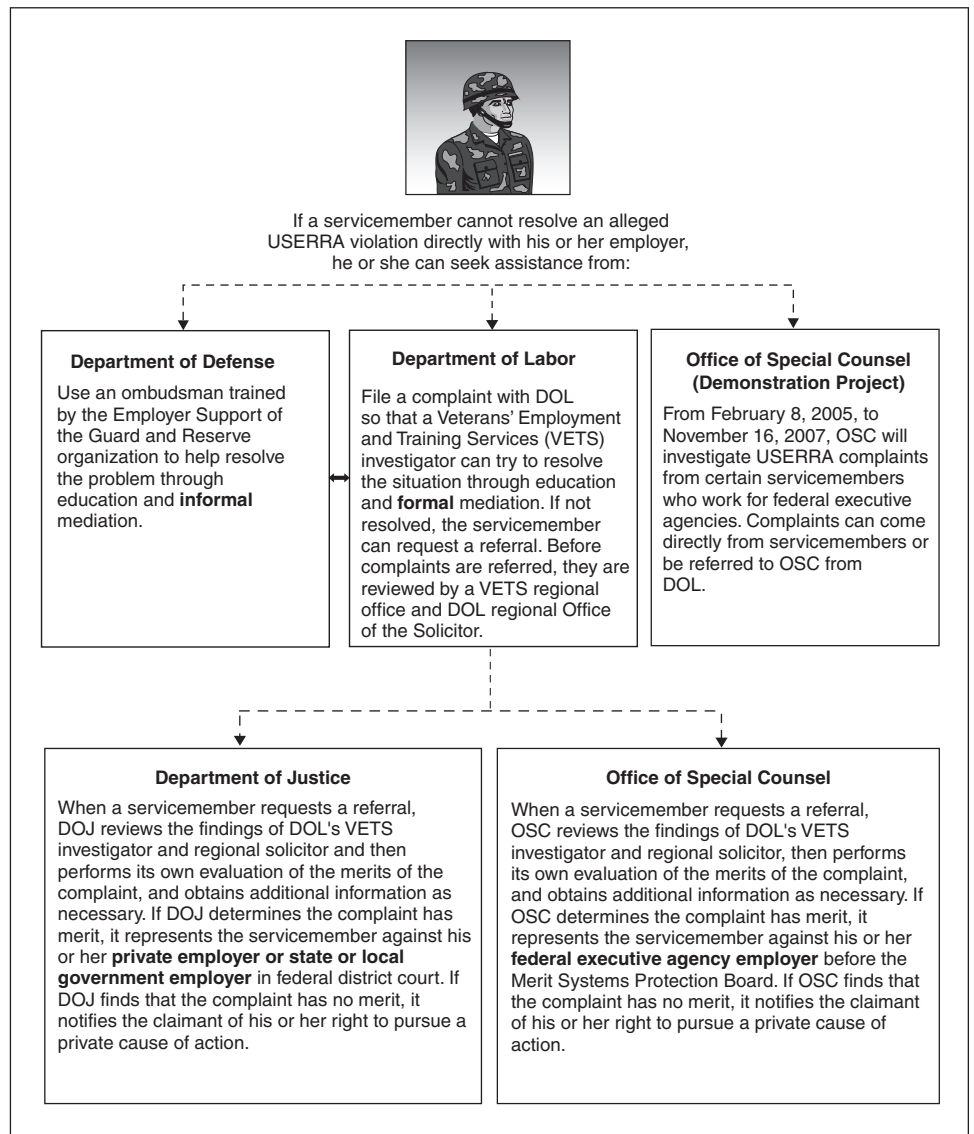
If a servicemember cannot resolve an alleged USERRA violation directly with his or her employer, he or she can seek assistance from:

**Department of Defense**

Use an ombudsman trained by the Employer Support of the Guard and Reserve organization to help resolve the problem through education and **informal** mediation.

**Department of Labor**

File a complaint with DOL so that a Veterans' Employment and Training Services (VETS) investigator can try to resolve the situation through education and **formal** mediation. If not resolved, the servicemember can request a referral. Before complaints are referred, they are reviewed by a VETS regional office and DOL regional Office of the Solicitor.

**Office of Special Counsel (Demonstration Project)**

From February 8, 2005, to November 16, 2007, OSC will investigate USERRA complaints from certain servicemembers who work for federal executive agencies. Complaints can come directly from servicemembers or be referred to OSC from DOL.

**Department of Justice**

When a servicemember requests a referral, DOJ reviews the findings of DOL's VETS investigator and regional solicitor and then performs its own evaluation of the merits of the complaint, and obtains additional information as necessary. If DOJ determines the complaint has merit, it represents the servicemember against his or her **private employer or state or local government employer** in federal district court. If DOJ finds that the complaint has no merit, it notifies the claimant of his or her right to pursue a private cause of action.

**Office of Special Counsel**

When a servicemember requests a referral, OSC reviews the findings of DOL's VETS investigator and regional solicitor, then performs its own evaluation of the merits of the complaint, and obtains additional information as necessary. If OSC determines the complaint has merit, it represents the servicemember against his or her **federal executive agency employer** before the Merit Systems Protection Board. If OSC finds that the complaint has no merit, it notifies the claimant of his or her right to pursue a private cause of action.